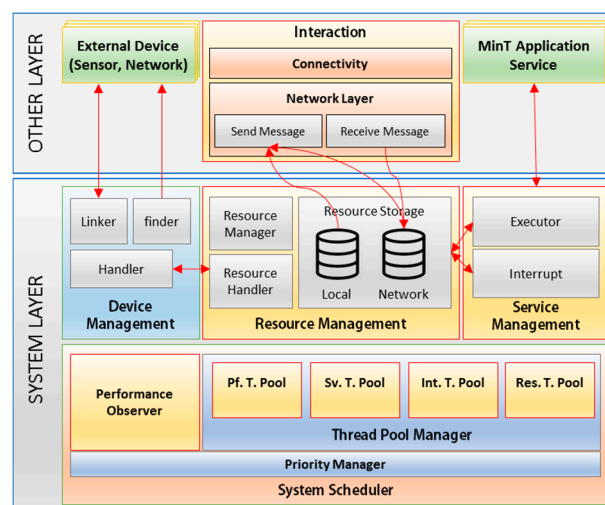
OTHER LAYER

External Device (Sensor, Network)

Interaction

Connectivity

Network Layer

Send Message

Receive Message

MinT Application Service

SYSTEM LAYER

Linker

finder

Handler

Device Management

Resource Manager

Resource Handler

Resource Storage

Local

Network

Resource Management

Executor

Interrupt

Service Management

Performance Observer

Pf. T. Pool

Sv. T. Pool

Int. T. Pool

Res. T. Pool

Thread Pool Manager

Priority Manager

System Scheduler